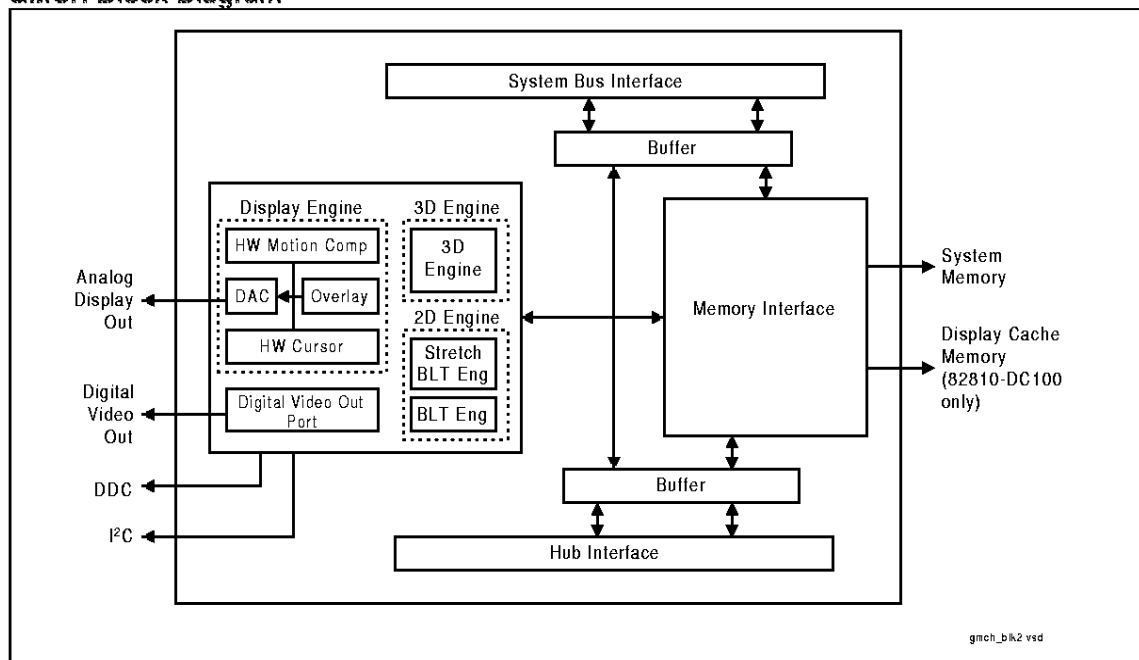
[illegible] Block Diagram

System Bus Interface

Buffer

Display Engine

HW Motion Comp

DAC

Overlay

HW Cursor

3D Engine

3D Engine

2D Engine

Stretch BLT Eng

BLT Eng

Digital Video Out Port

Memory Interface

Analog Display Out

Digital Video Out

DDC

I$^2$C

System Memory

Display Cache Memory (82810-DC100 only)

Buffer

Hub Interface

gmch_blk2.vsd